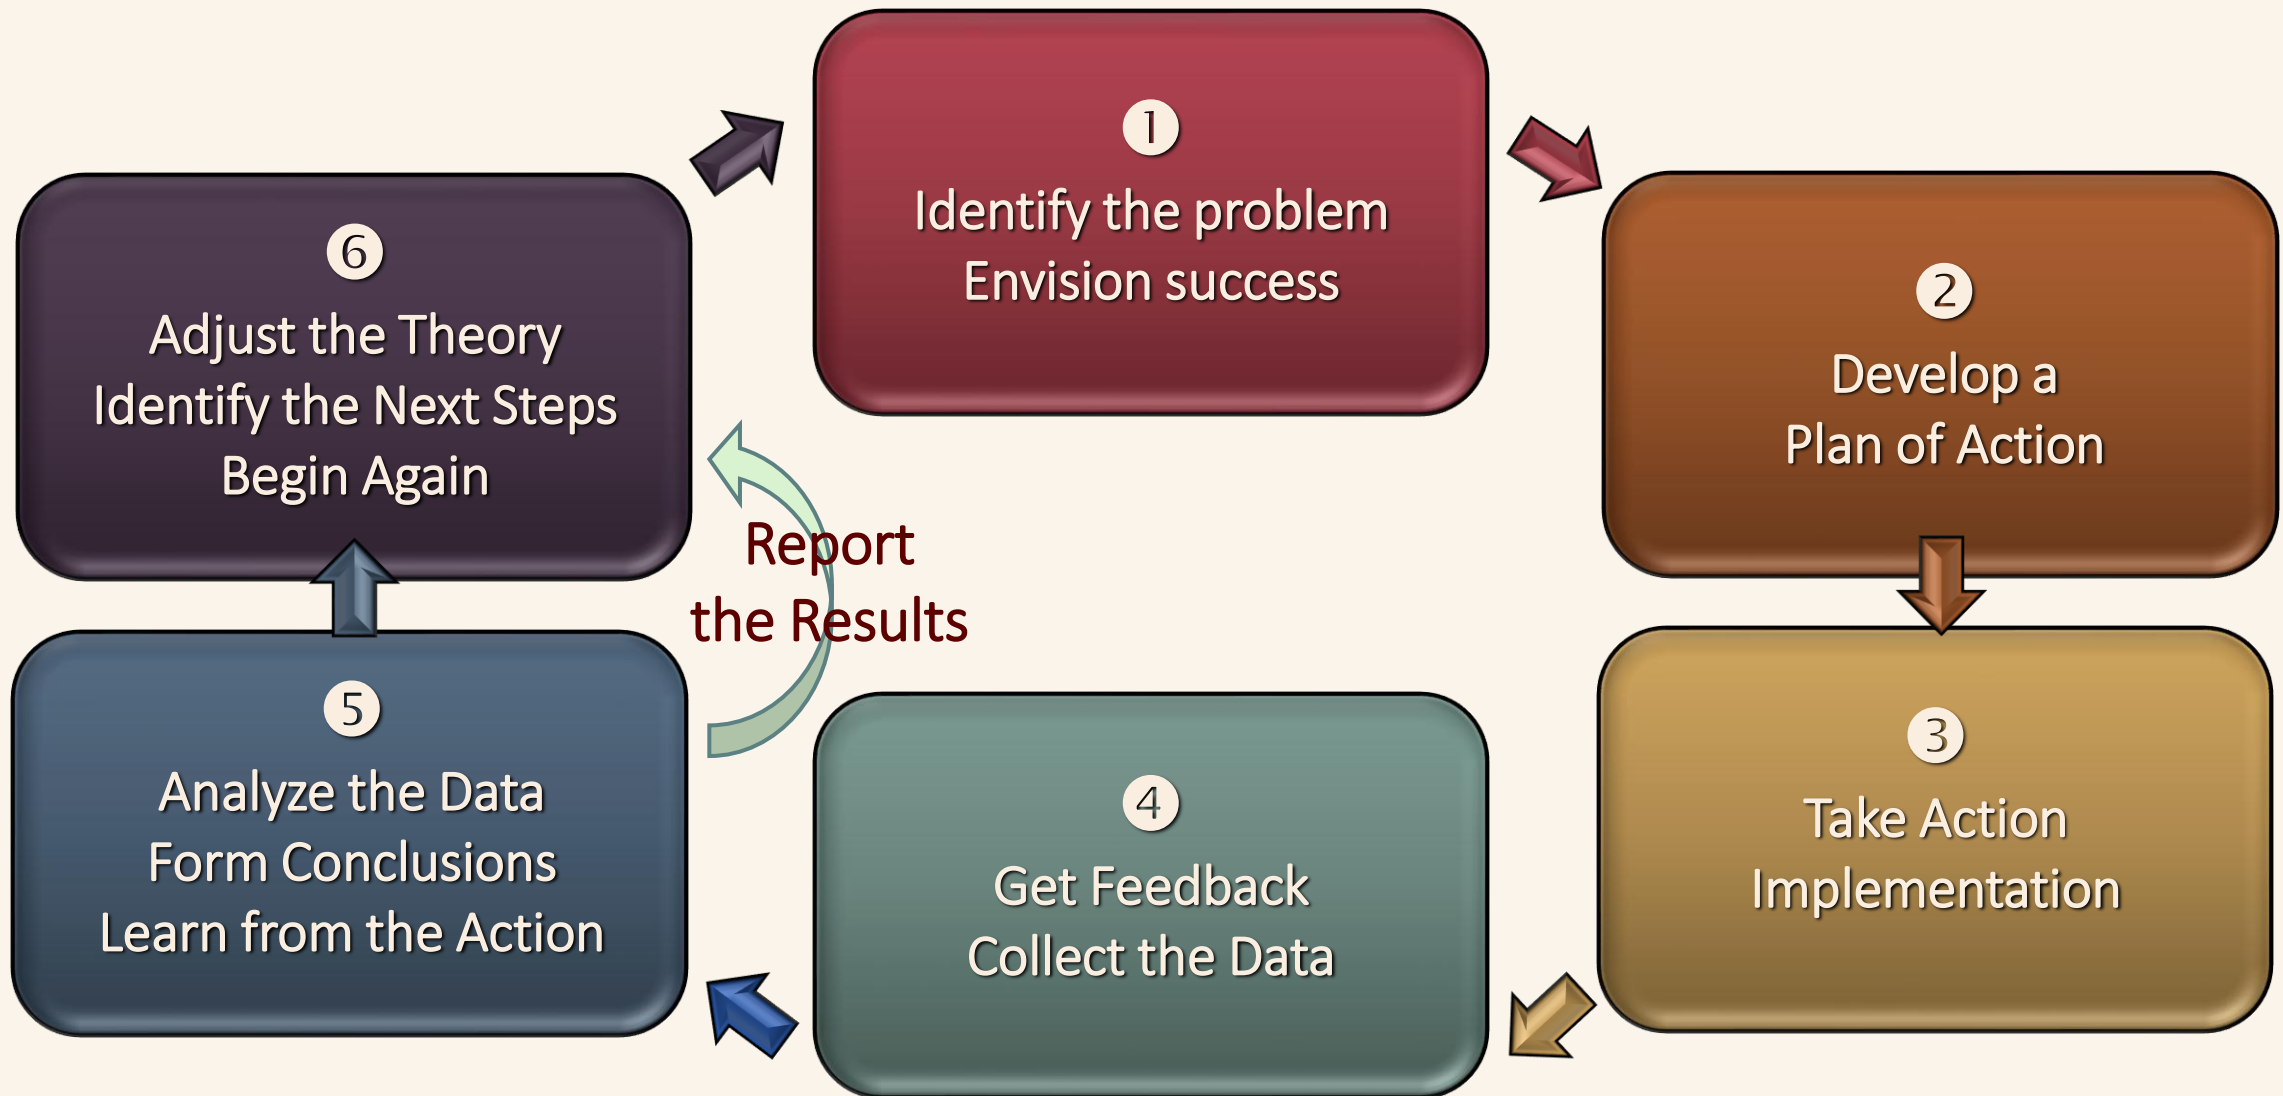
1
Identify the problem
Envision success

2
Develop a
Plan of Action

3
Take Action
Implementation

4
Get Feedback
Collect the Data

5
Analyze the Data
Form Conclusions
Learn from the Action

6
Adjust the Theory
Identify the Next Steps
Begin Again

Report
the Results